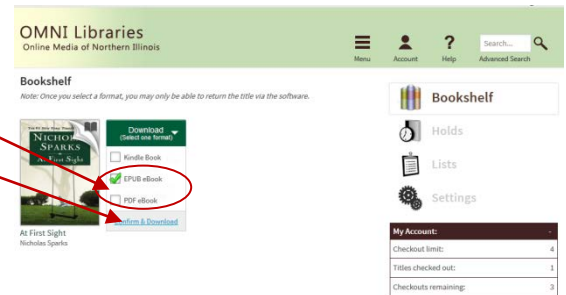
OMNI Libraries
Online Media of Northern Illinois

Menu Account Help Search... Advanced Search

Bookshelf
Note: Once you select a format, you may only be able to return the title via the software.

NICHOLAS SPARKS
At First Sight

Download
(Select one format)
Kindle Book
EPUB eBook
PDF eBook
Confirm & Download

At First Sight
Nicholas Sparks

Bookshelf
Holds
Lists
Settings

My Account:
| | |
|---|---|
| Checkout limit: | 4 |
| Titles checked out: | 1 |
| Checkouts remaining: | 3 |